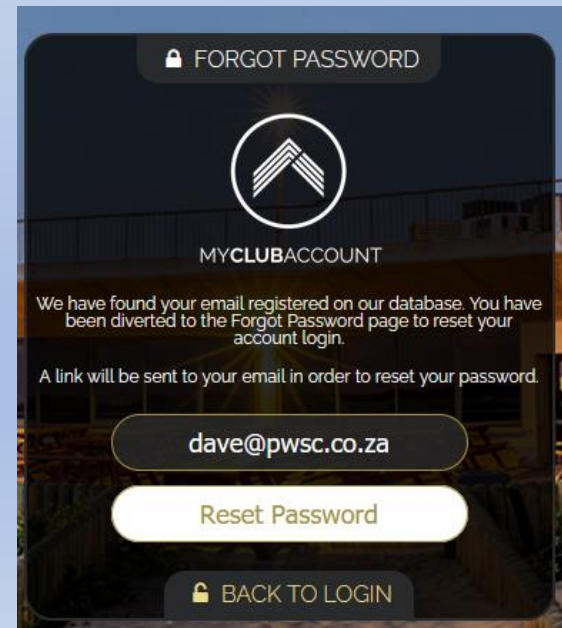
FORGOT PASSWORD

MYCLUBACCOUNT

We have found your email registered on our database. You have been diverted to the Forgot Password page to reset your account login.

A link will be sent to your email in order to reset your password.

dave@pwsc.co.za

Reset Password

BACK TO LOGIN